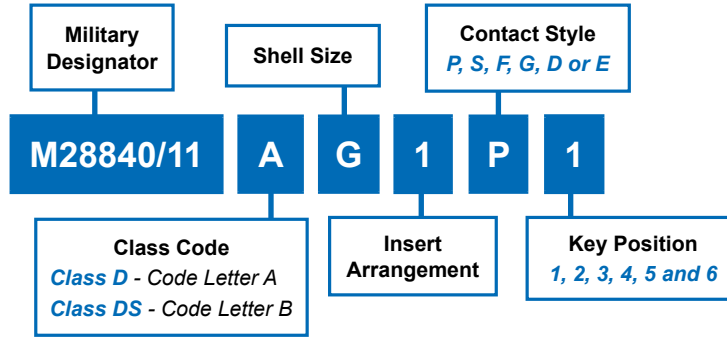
Military Designator

Shell Size

Contact Style
P, S, F, G, D or E

M28840/11

A

G

1

P

1

Class Code
Class D - Code Letter A
Class DS - Code Letter B

Insert Arrangement

Key Position
1, 2, 3, 4, 5 and 6